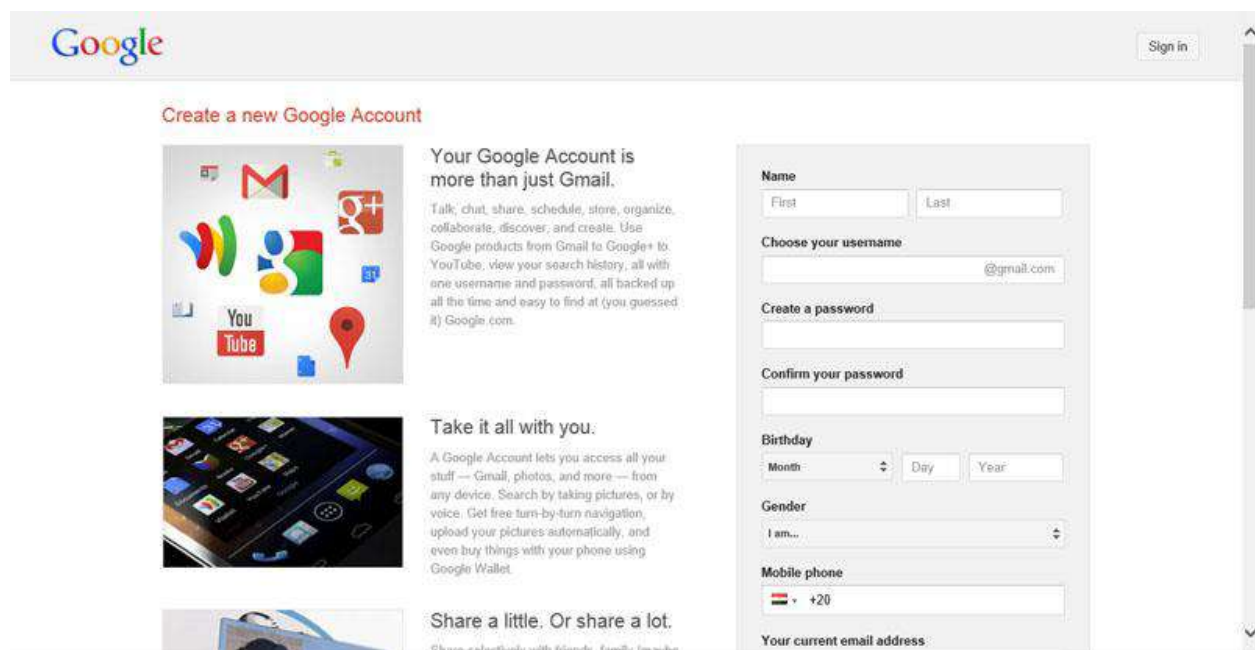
Google

Sign in

Create a new Google Account

You Tube

Your Google Account is more than just Gmail.

Talk, chat, share, schedule, store, organize, collaborate, discover, and create. Use Google products from Gmail to Google+ to YouTube, view your search history, all with one username and password, all backed up all the time and easy to find at (you guessed it) Google.com.

Take it all with you.

A Google Account lets you access all your stuff — Gmail, photos, and more — from any device. Search by taking pictures, or by voice. Get free turn-by-turn navigation, upload your pictures automatically, and even buy things with your phone using Google Wallet.

Share a little. Or share a lot.

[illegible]

Name

First

Last

Choose your username

@gmail.com

Create a password

Confirm your password

Birthday

Month

Day

Year

Gender

I am...

Mobile phone

+20

Your current email address